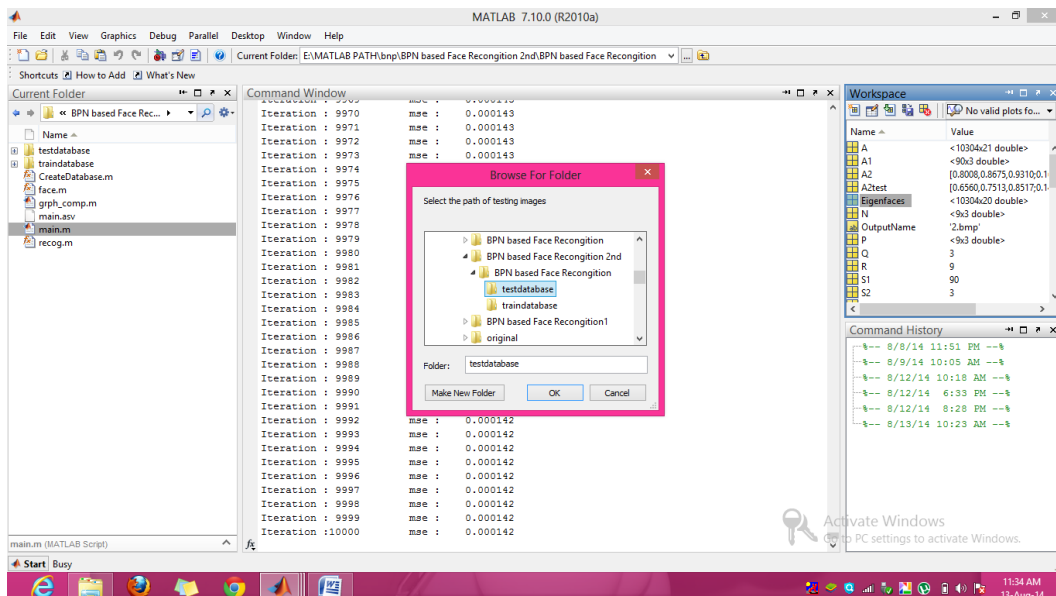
MATLAB 7.10.0 (R2010a)

File Edit View Graphics Debug Parallel Desktop Window Help

Current Folder: E:\MATLAB PATH\bnp\BPN based Face Recognition 2nd\BPN based Face Recongition

Shortcuts How to Add What's New

Current Folder

« BPN based Face Rec...

Name

testdatabase
traindatabase
CreateDatabase.m
face.m
grph_comp.m
main.asv
main.m
recog.m

main.m (MATLAB Script)

Command Window

Iteration : 9970 mse : 0.000143
Iteration : 9971 mse : 0.000143
Iteration : 9972 mse : 0.000143
Iteration : 9973 mse : 0.000143
Iteration : 9974
Iteration : 9975
Iteration : 9976
Iteration : 9977
Iteration : 9978
Iteration : 9979
Iteration : 9980
Iteration : 9981
Iteration : 9982
Iteration : 9983
Iteration : 9984
Iteration : 9985
Iteration : 9986
Iteration : 9987
Iteration : 9988
Iteration : 9989
Iteration : 9990
Iteration : 9991
Iteration : 9992 mse : 0.000142
Iteration : 9993 mse : 0.000142
Iteration : 9994 mse : 0.000142
Iteration : 9995 mse : 0.000142
Iteration : 9996 mse : 0.000142
Iteration : 9997 mse : 0.000142
Iteration : 9998 mse : 0.000142
Iteration : 9999 mse : 0.000142
Iteration :10000 mse : 0.000142

Browse For Folder

Select the path of testing images

BPN based Face Recognition
BPN based Face Recognition 2nd
BPN based Face Recongition
testdatabase
traindatabase
BPN based Face Recognition1
original

Folder: testdatabase

Make New Folder OK Cancel

Workspace

No valid plots fo...

| Name | Value |
|---|---|
| A | <10304x21 double> |
| A1 | <90x3 double> |
| A2 | [0.8008,0.8675,0.9310;0.1 |
| A2test | [0.6560,0.7513,0.8517;0.1 |
| Eigenfaces | <10304x20 double> |
| N | <9x3 double> |
| OutputName | '2.bmp' |
| P | <9x3 double> |
| Q | 3 |
| R | 9 |
| S1 | 90 |
| S2 | 3 |

Command History

%-- 8/8/14 11:51 PM --%
%-- 8/9/14 10:05 AM --%
%-- 8/12/14 10:18 AM --%
%-- 8/12/14 6:33 PM --%
%-- 8/12/14 8:28 PM --%
%-- 8/13/14 10:23 AM --%

Activate Windows
Go to PC settings to activate Windows.

Start Busy

11:34 AM
13-Aug-14